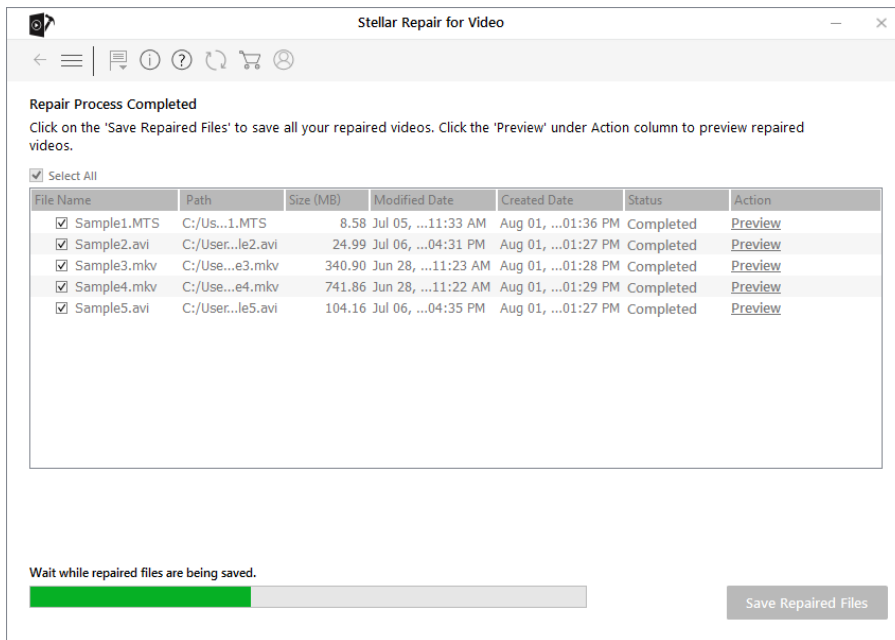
Stellar Repair for Video

Repair Process Completed

Click on the 'Save Repaired Files' to save all your repaired videos. Click the 'Preview' under Action column to preview repaired videos.

Select All

| File Name | Path | Size (MB) | Modified Date | Created Date | Status | Action |
|---|---|---|---|---|---|---|
| Sample1.MTS | C:/Us...1.MTS | 8.58 | Jul 05, ...11:33 AM | Aug 01, ...01:36 PM | Completed | Preview |
| Sample2.avi | C:/User...le2.avi | 24.99 | Jul 06, ...04:31 PM | Aug 01, ...01:27 PM | Completed | Preview |
| Sample3.mkv | C:/Use...e3.mkv | 340.90 | Jun 28, ...11:23 AM | Aug 01, ...01:28 PM | Completed | Preview |
| Sample4.mkv | C:/Use...e4.mkv | 741.86 | Jun 28, ...11:22 AM | Aug 01, ...01:29 PM | Completed | Preview |
| Sample5.avi | C:/User...le5.avi | 104.16 | Jul 06, ...04:35 PM | Aug 01, ...01:27 PM | Completed | Preview |

Wait while repaired files are being saved.

Save Repaired Files